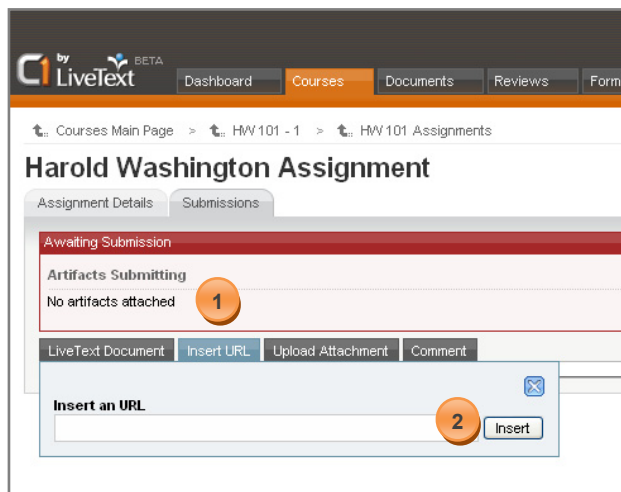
C1 by LiveText BETA

Dashboard Courses Documents Reviews Form

Courses Main Page > HW 101 - 1 > HW 101 Assignments

Harold Washington Assignment

Assignment Details Submissions

Awaiting Submission

Artifacts Submitting

No artifacts attached

1

LiveText Document Insert URL Upload Attachment Comment

Insert an URL

2

Insert